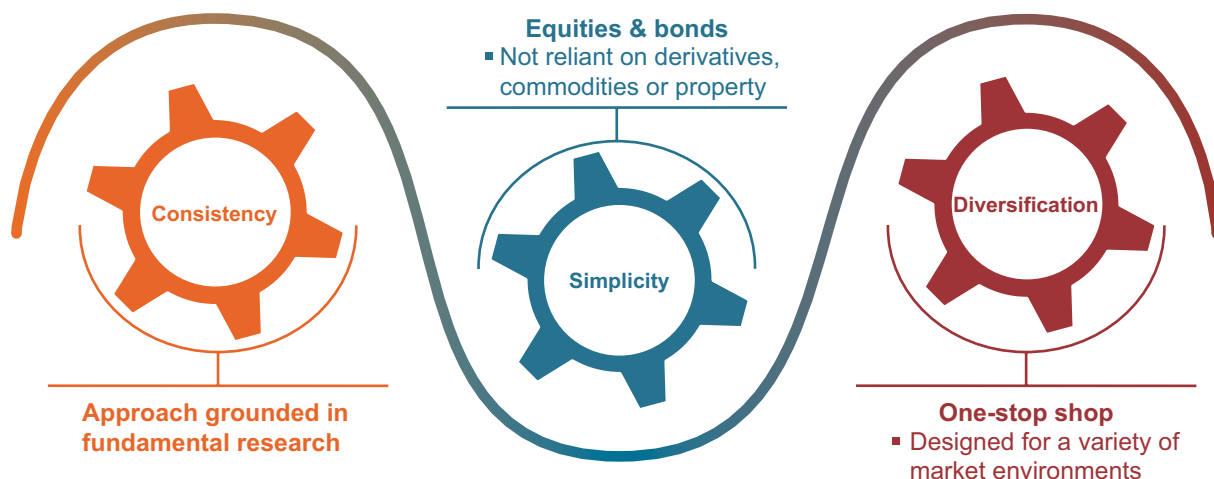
Equities & bonds

Not reliant on derivatives, commodities or property

Consistency

Simplicity

Diversification

Approach grounded in fundamental research

One-stop shop

Designed for a variety of market environments